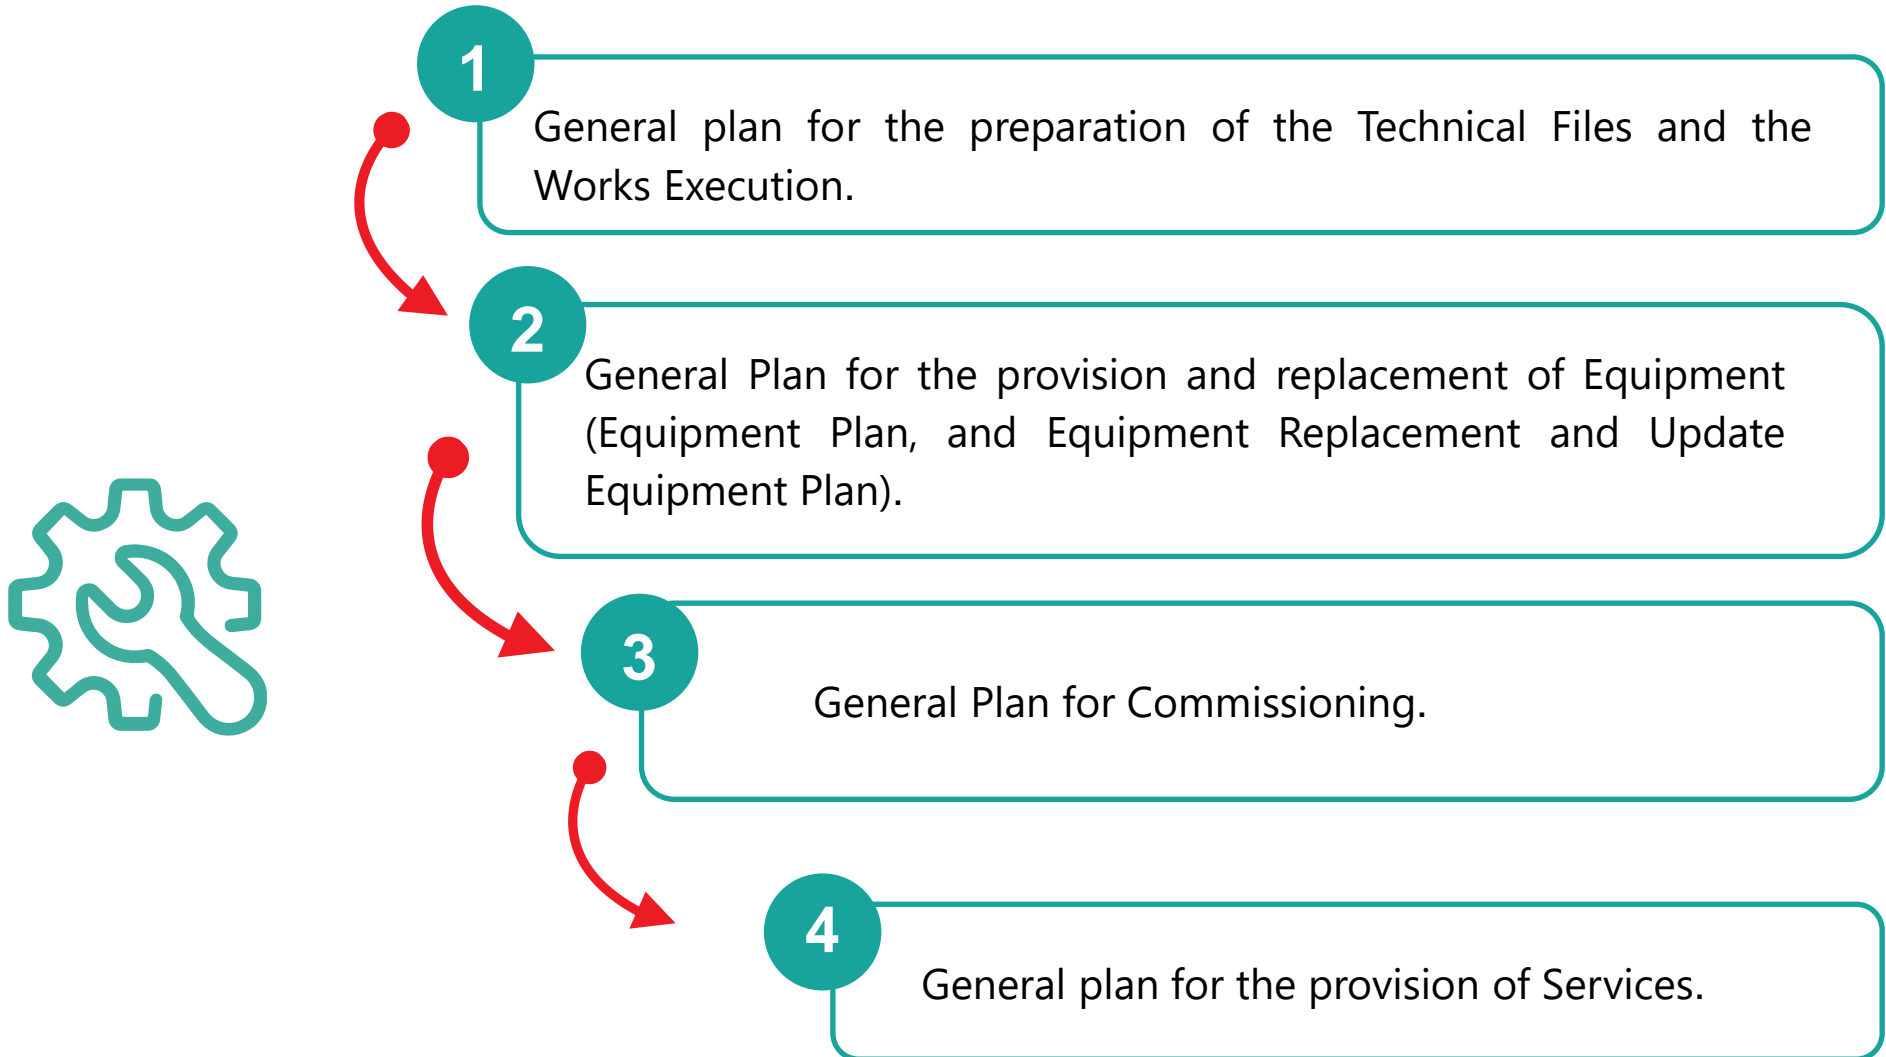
1

General plan for the preparation of the Technical Files and the Works Execution.

2

General Plan for the provision and replacement of Equipment (Equipment Plan, and Equipment Replacement and Update Equipment Plan).

3

General Plan for Commissioning.

4

General plan for the provision of Services.